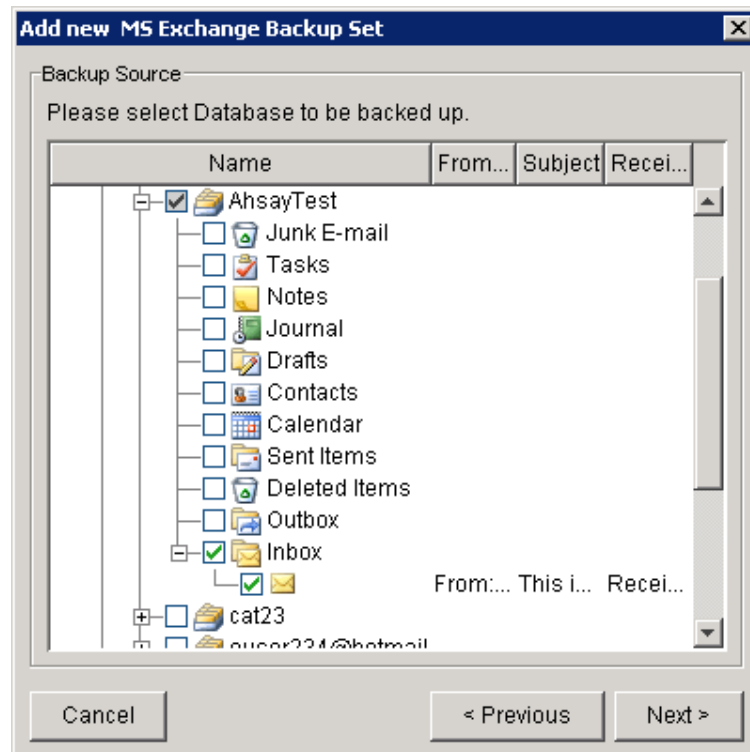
Add new MS Exchange Backup Set

Backup Source

Please select Database to be backed up.

| Name | From... | Subject | Recei... |
|---|---|---|---|
| AhsayTest | | | |
| Junk E-mail | | | |
| Tasks | | | |
| Notes | | | |
| Journal | | | |
| Drafts | | | |
| Contacts | | | |
| Calendar | | | |
| Sent Items | | | |
| Deleted Items | | | |
| Outbox | | | |
| Inbox | | | |
| | From:... | This i... | Recei... |
| cat23 | | | |
| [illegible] | | | |

Cancel

< Previous

Next >